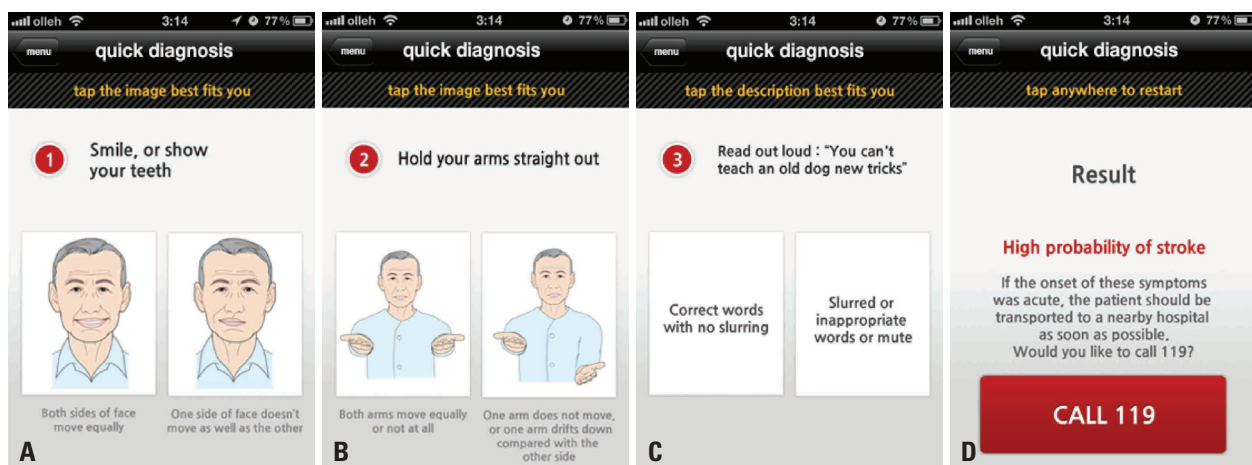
olleh 3:14 77%

menu quick diagnosis

tap the image best fits you

1 Smile, or show your teeth

Both sides of face move equally

One side of face doesn't move as well as the other

A

olleh 3:14 77%

menu quick diagnosis

tap the image best fits you

2 Hold your arms straight out

Both arms move equally or not at all

One arm does not move, or one arm drifts down compared with the other side

B

olleh 3:14 77%

menu quick diagnosis

tap the description best fits you

3 Read out loud : "You can't teach an old dog new tricks"

Correct words with no slurring

Slurred or inappropriate words or mute

C

olleh 3:14 77%

menu quick diagnosis

tap anywhere to restart

Result

High probability of stroke

If the onset of these symptoms was acute, the patient should be transported to a nearby hospital as soon as possible. Would you like to call 119?

CALL 119

D